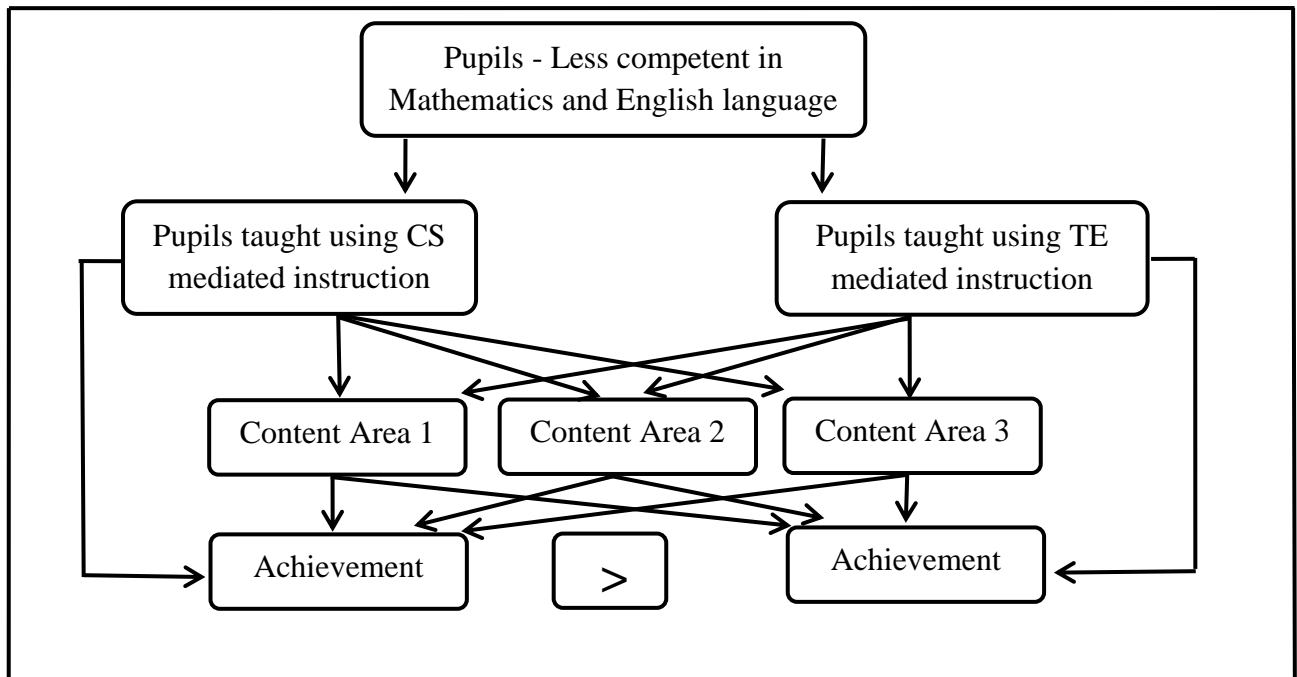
Pupils - Less competent in Mathematics and English language

Pupils taught using CS mediated instruction

Pupils taught using TE mediated instruction

Content Area 1

Content Area 2

Content Area 3

Achievement

>

Achievement